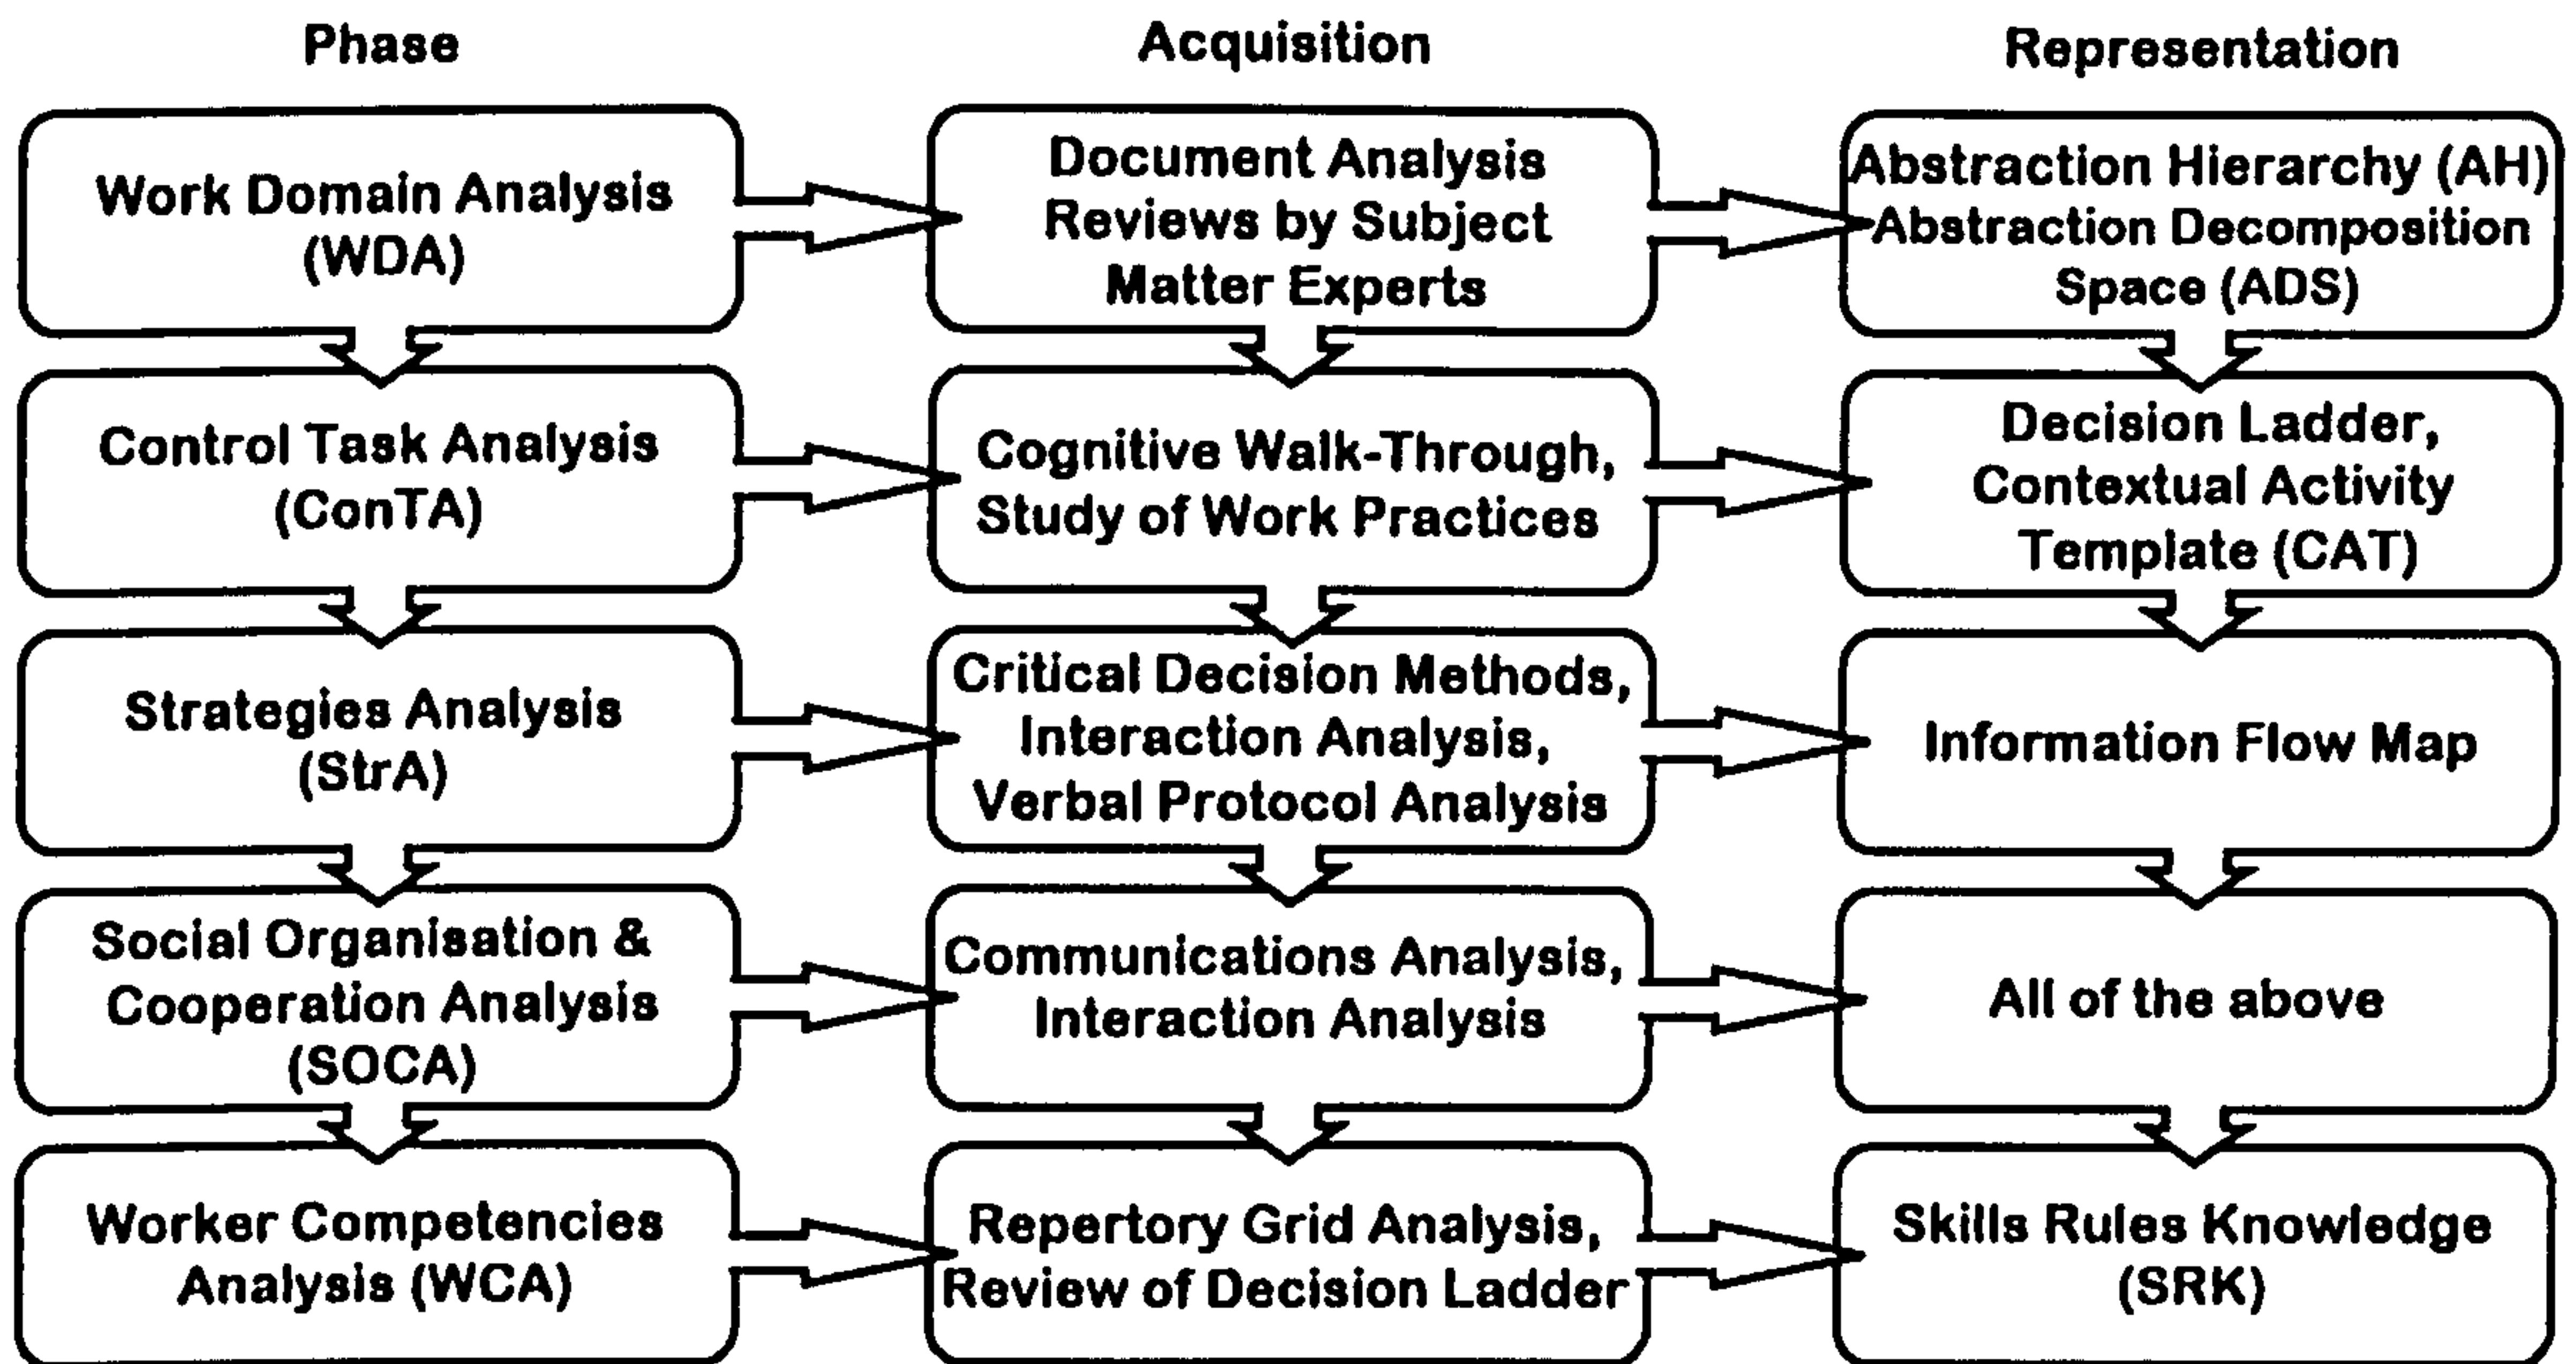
Phase

Acquisition

Representation

Work Domain Analysis (WDA)

Document Analysis Reviews by Subject Matter Experts

Abstraction Hierarchy (AH) Abstraction Decomposition Space (ADS)

Control Task Analysis (ConTA)

Cognitive Walk-Through, Study of Work Practices

Decision Ladder, Contextual Activity Template (CAT)

Strategies Analysis (StrA)

Critical Decision Methods, Interaction Analysis, Verbal Protocol Analysis

Information Flow Map

Social Organisation & Cooperation Analysis (SOCA)

Communications Analysis, Interaction Analysis

All of the above

Worker Competencies Analysis (WCA)

Repertory Grid Analysis, Review of Decision Ladder

Skills Rules Knowledge (SRK)